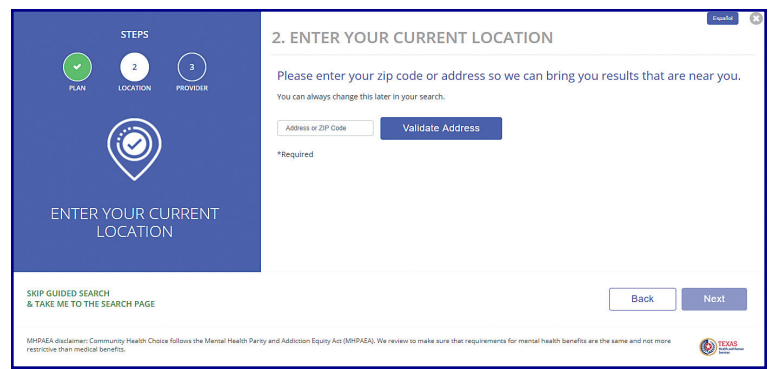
STEPS

2

3

PLAN

LOCATION

PROVIDER

ENTER YOUR CURRENT LOCATION

Español

2. ENTER YOUR CURRENT LOCATION

Please enter your zip code or address so we can bring you results that are near you.

You can always change this later in your search.

Address or ZIP Code

Validate Address

*Required

SKIP GUIDED SEARCH
& TAKE ME TO THE SEARCH PAGE

Back

Next

MHPAEA disclaimer: Community Health Choice follows the Mental Health Parity and Addiction Equity Act (MHPAEA). We review to make sure that requirements for mental health benefits are the same and not more restrictive than medical benefits.

TEXAS Health and Human Services